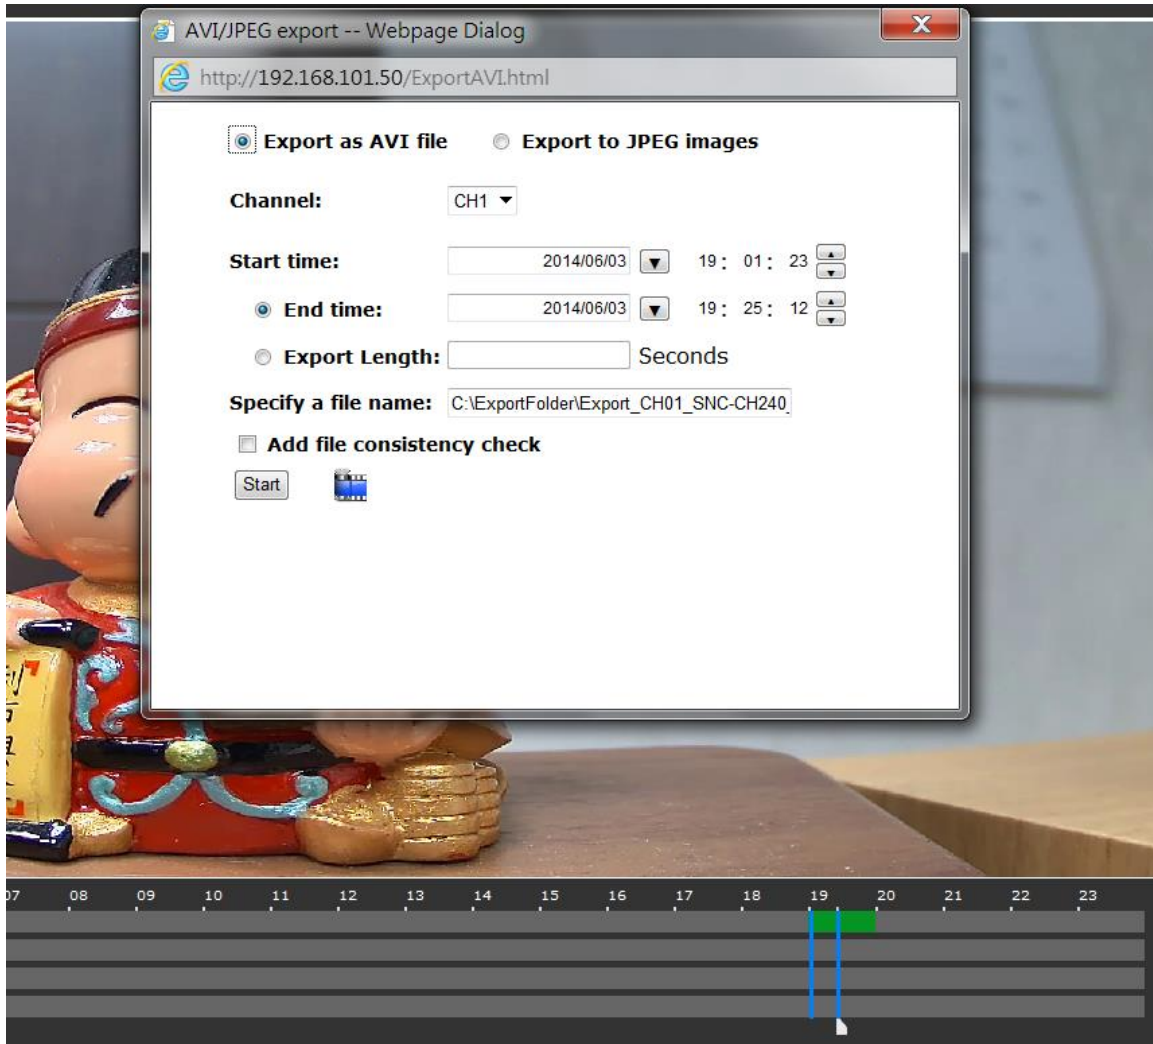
AVI/JPEG export -- Webpage Dialog
X
http://192.168.101.50/ExportAVI.html

Export as AVI file Export to JPEG images

Channel: CH1

Start time: 2014/06/03 19: 01: 23

End time: 2014/06/03 19: 25: 12

Export Length: Seconds

Specify a file name: C:\ExportFolder\Export_CH01_SNC-CH240

Add file consistency check

Start

07 08 09 10 11 12 13 14 15 16 17 18 19 20 21 22 23